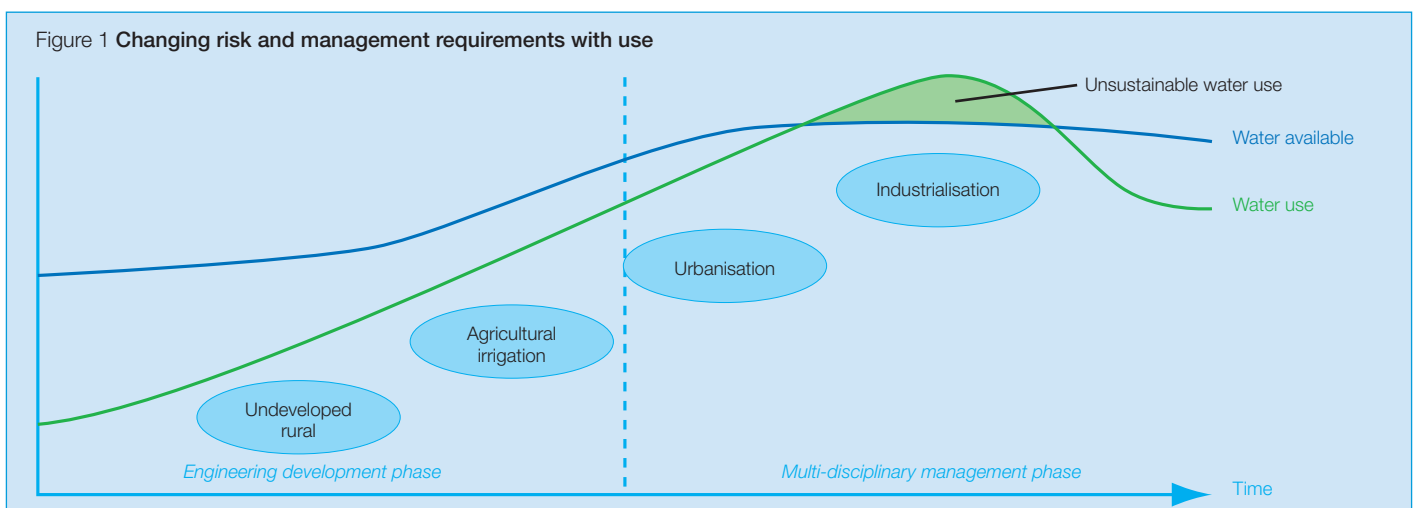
Figure 1 **Changing risk and management requirements with use**

Unsustainable water use

Water available

Water use

Industrialisation

Urbanisation

Agricultural irrigation

Undeveloped rural

*Engineering development phase*

*Multi-disciplinary management phase*

Time